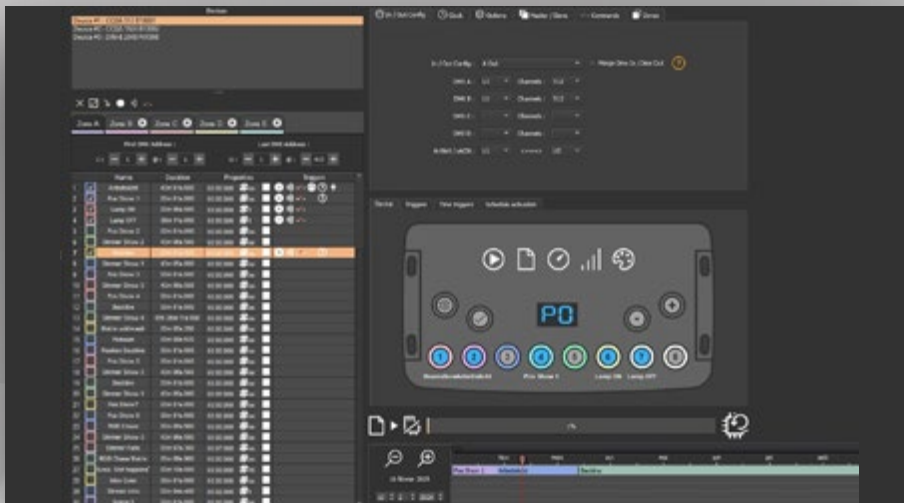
Devices

Zone A Zone B Zone C Zone D Zone E

Name Duration Properties Triggers

In / Out Config Clock Options Master / Slave Commands Zones

In / Out Config : Merge Dmx In / Dmx Out

DMX A : Channels :

DMX B : Channels :

DMX C : Channels :

DMX D : Channels :

Device Triggers Show triggers Schedule activation

P0

Pos Show 1 Lamp ON Lamp OFF

0%